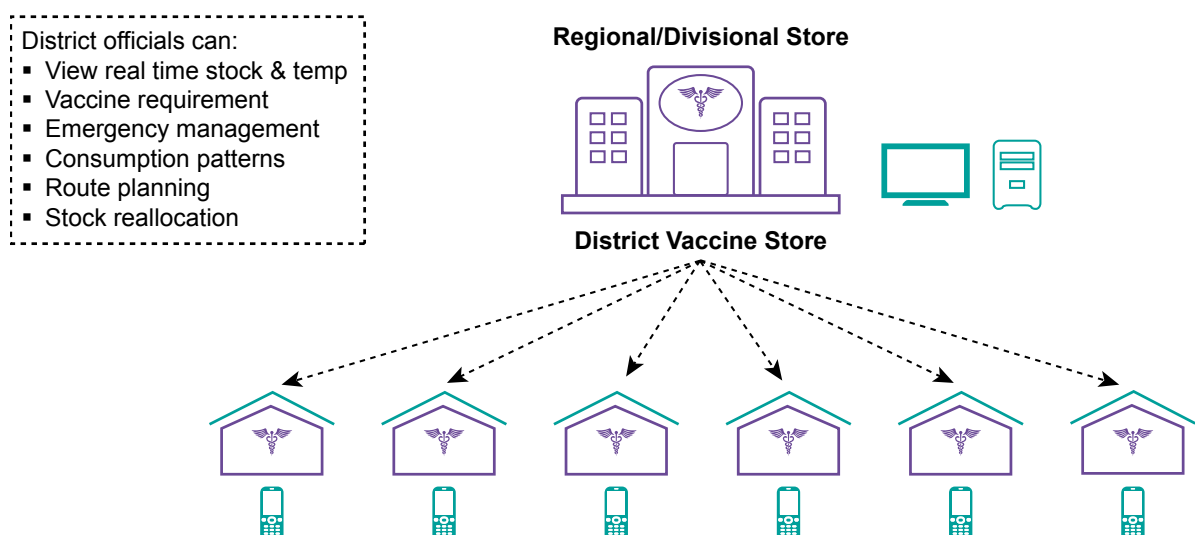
District officials can:
▪ View real time stock & temp
▪ Vaccine requirement
▪ Emergency management
▪ Consumption patterns
▪ Route planning
▪ Stock reallocation

Regional/Divisional Store

District Vaccine Store